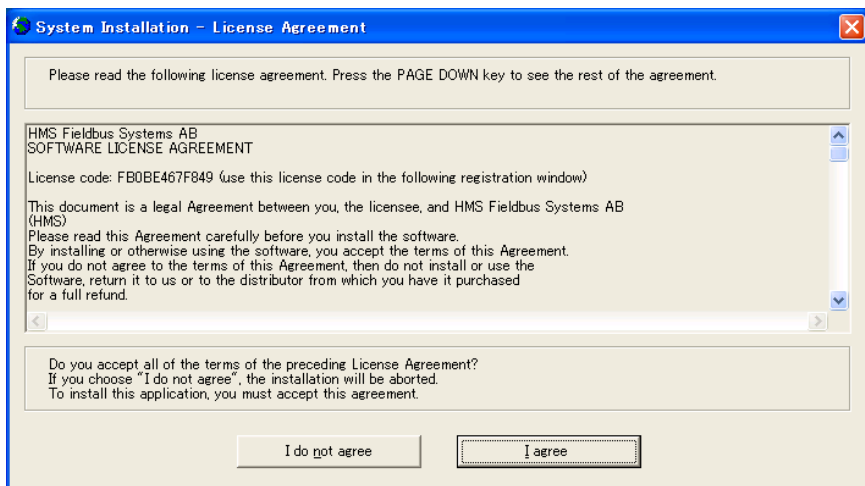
System Installation - License Agreement

Please read the following license agreement. Press the PAGE DOWN key to see the rest of the agreement.

HMS Fieldbus Systems AB
SOFTWARE LICENSE AGREEMENT

License code: FB0BE467F849 (use this license code in the following registration window)

This document is a legal Agreement between you, the licensee, and HMS Fieldbus Systems AB (HMS)
Please read this Agreement carefully before you install the software.
By installing or otherwise using the software, you accept the terms of this Agreement.
If you do not agree to the terms of this Agreement, then do not install or use the Software, return it to us or to the distributor from which you have it purchased for a full refund.

Do you accept all of the terms of the preceding License Agreement?
If you choose "I do not agree", the installation will be aborted.
To install this application, you must accept this agreement.

I do not agree

I agree